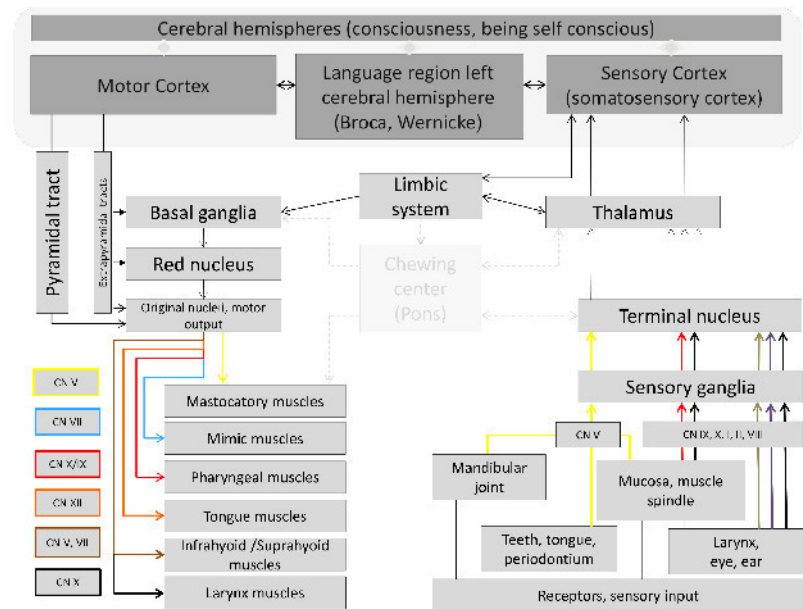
Cerebral hemispheres (consciousness, being self conscious)

Motor Cortex

Language region left cerebral hemisphere (Broca, Wernicke)

Sensory Cortex (somatosensory cortex)

Pyramidal tract

Extrapyramidal tracts

Basal ganglia

Limbic system

Thalamus

Red nucleus

Chewing center (Pons)

Original nuclei, motor output

Terminal nucleus

CN V

CN VII

CN X/IX

CN XII

CN V, VII

CN X

Mastocatory muscles

Mimic muscles

Pharyngeal muscles

Tongue muscles

Infrahyoid /Suprahyoid muscles

Larynx muscles

Sensory ganglia

CN V

CN IX, X, I, II, VIII

Mandibular joint

Mucosa, muscle spindle

Teeth, tongue, periodontium

Larynx, eye, ear

Receptors, sensory input